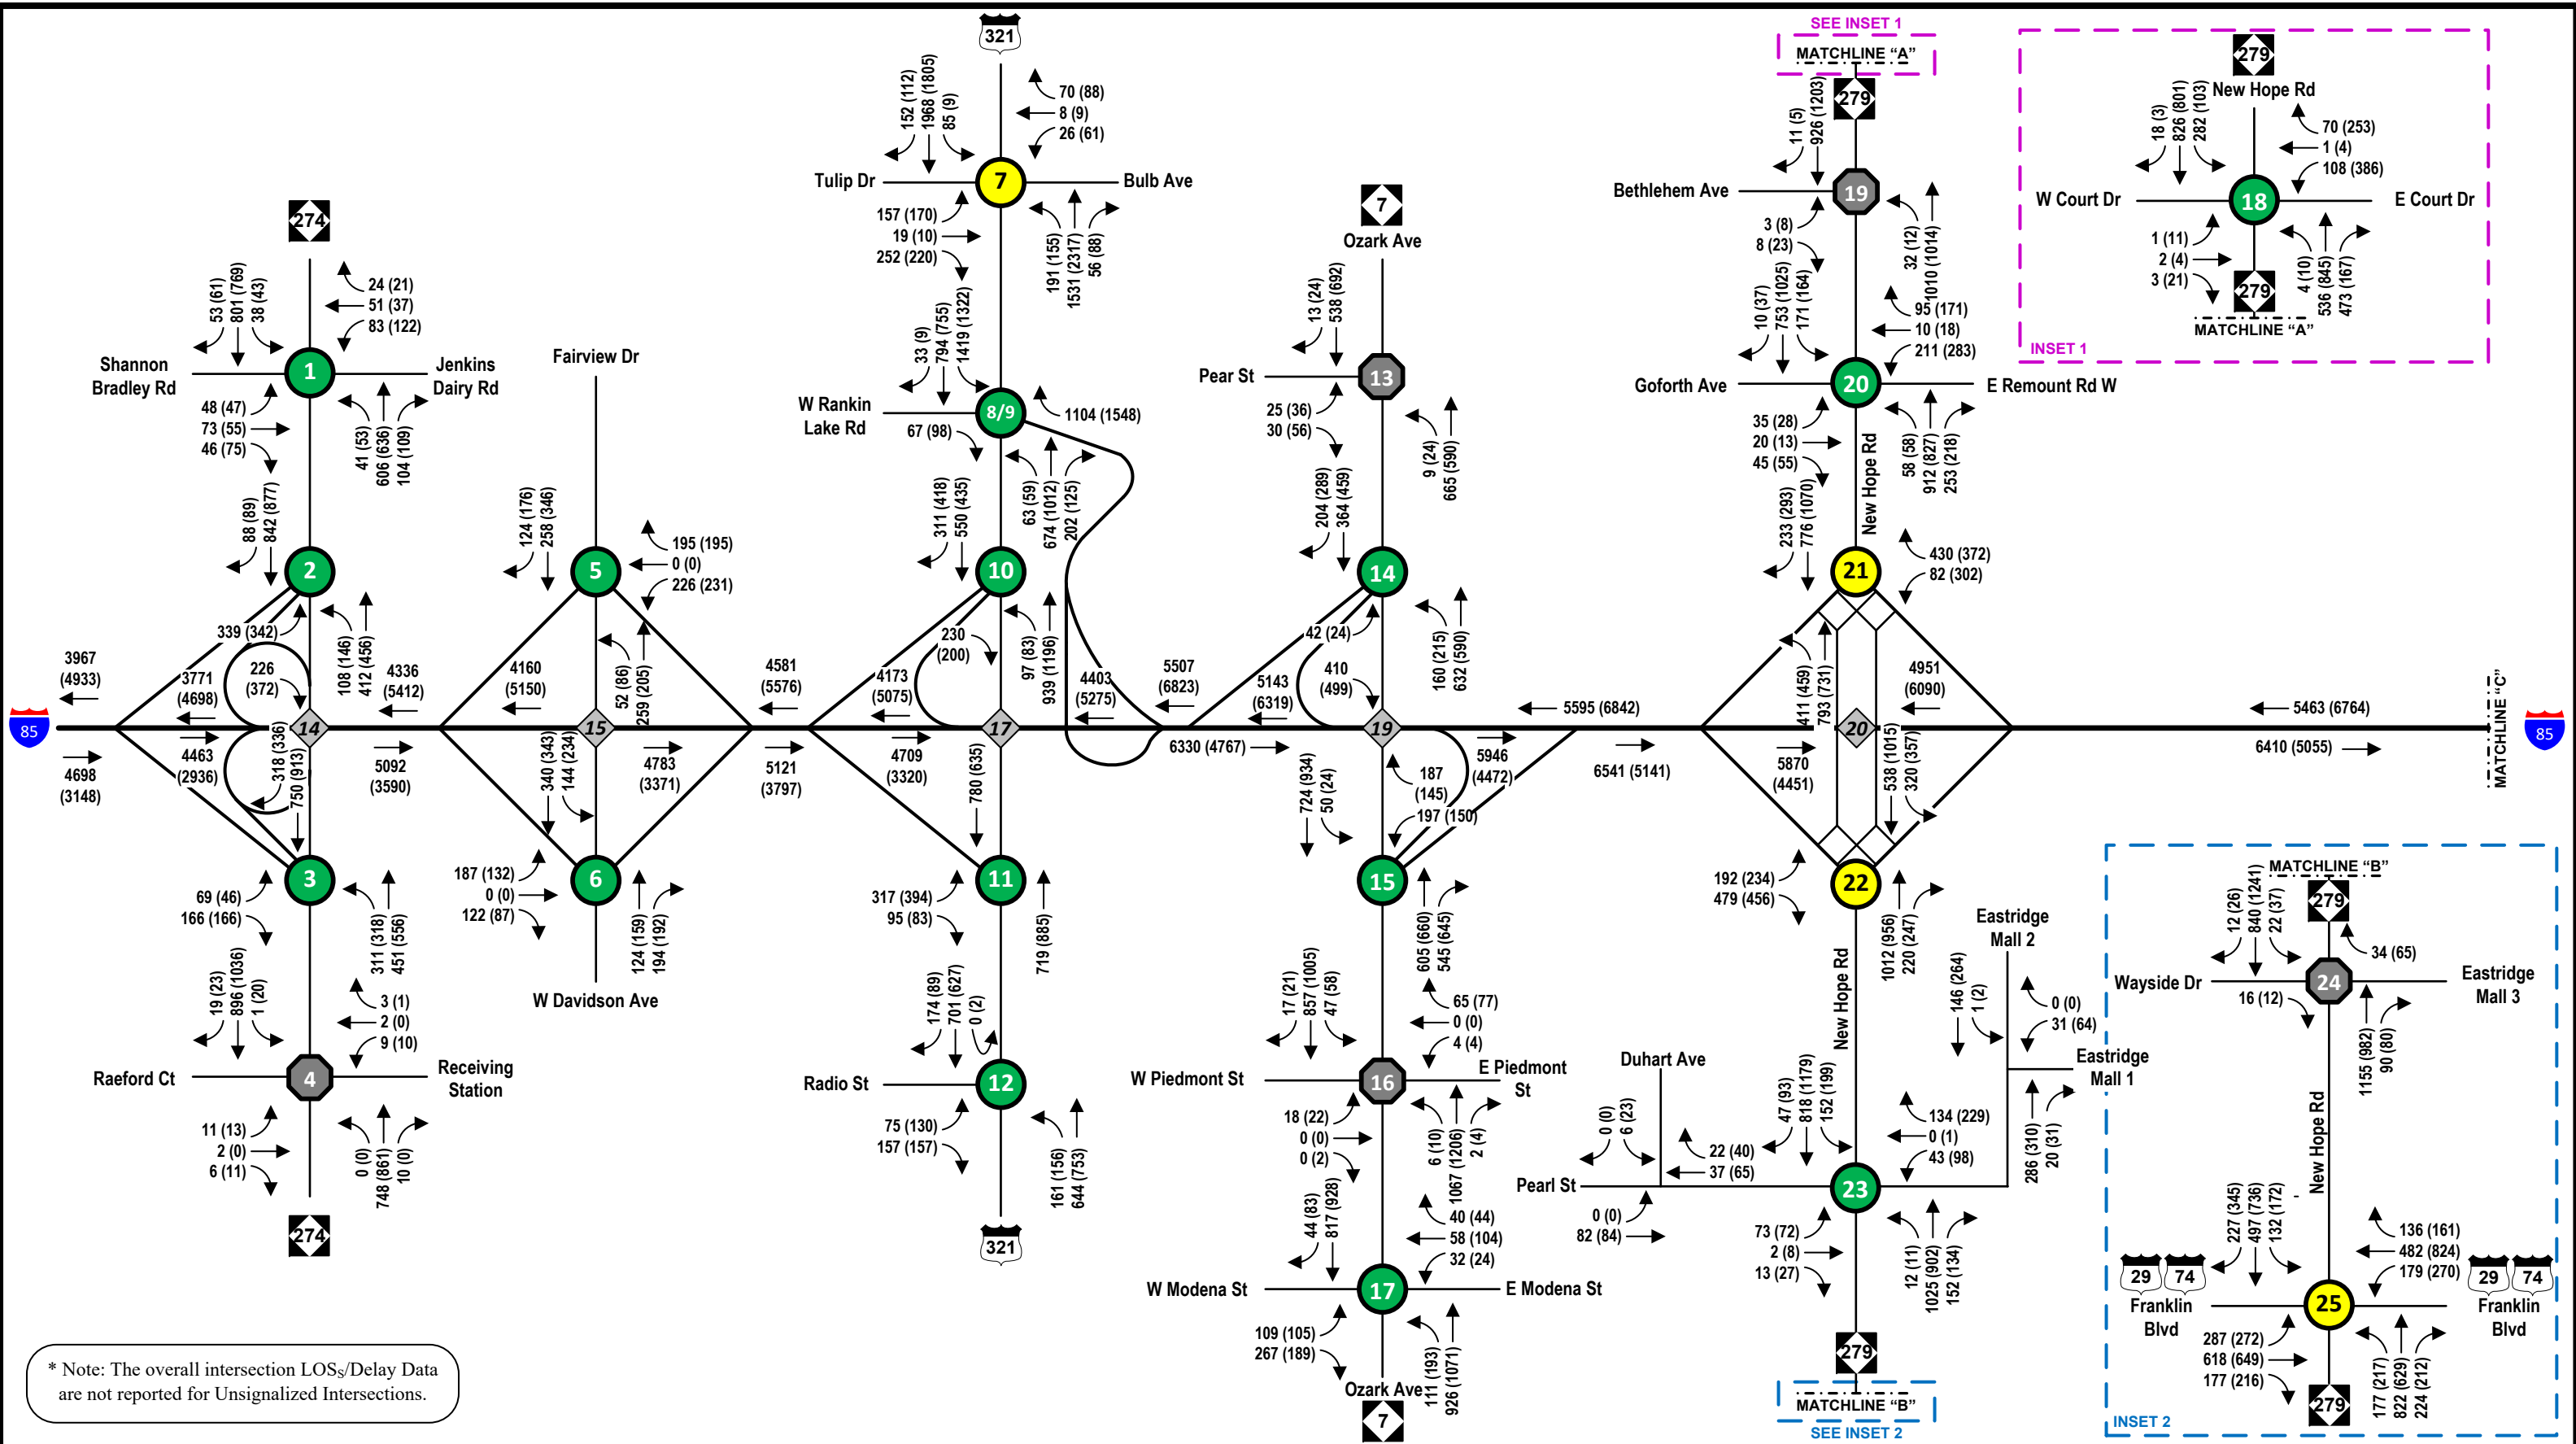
321
152 (112)
1968 (1805)
85 (9)
70 (88)
8 (9)
26 (61)
Tulip Dr
7
Bulb Ave
157 (170)
19 (10)
252 (220)
191 (155)
1531 (2317)
56 (88)
274
53 (61)
801 (769)
38 (43)
24 (21)
51 (37)
83 (122)
Shannon Bradley Rd
1
Jenkins Dairy Rd
48 (47)
73 (55)
46 (75)
41 (53)
606 (636)
104 (109)
88 (89)
842 (877)
2
339 (342)
108 (146)
412 (456)
Fairview Dr
124 (176)
258 (346)
5
195 (195)
0 (0)
226 (231)
33 (9)
794 (755)
1419 (1322)
W Rankin Lake Rd
8/9
1104 (1548)
67 (98)
63 (59)
674 (1012)
202 (125)
311 (418)
550 (435)
10
230 (200)
97 (83)
939 (1196)
7
Ozark Ave
13 (24)
538 (692)
Pear St
13
25 (36)
30 (56)
9 (24)
665 (590)
204 (289)
364 (459)
14
42 (24)
410 (499)
160 (215)
632 (590)
SEE INSET 1
MATCHLINE "A"
279
11 (5)
926 (1203)
Bethlehem Ave
19
3 (8)
8 (23)
32 (12)
1010 (1014)
10 (37)
753 (1025)
171 (164)
95 (171)
10 (18)
211 (283)
Goforth Ave
20
E Remount Rd W
35 (28)
20 (13)
45 (55)
58 (58)
912 (827)
253 (218)
New Hope Rd
233 (293)
776 (1070)
21
430 (372)
82 (302)
279
New Hope Rd
18 (3)
826 (801)
282 (103)
70 (253)
1 (4)
108 (386)
W Court Dr
18
E Court Dr
1 (11)
2 (4)
3 (21)
279
4 (10)
536 (845)
473 (167)
MATCHLINE "A"
INSET 1
3967 (4933)
3771 (4698)
226 (372)
4336 (5412)
85
4463 (2936)
4698 (3148)
14
318 (336)
750 (913)
5092 (3590)
4160 (5150)
15
52 (86)
259 (205)
4581 (5576)
4173 (5075)
17
4403 (5275)
5507 (6823)
5143 (6319)
19
5595 (6842)
411 (459)
793 (731)
4951 (6090)
20
5463 (6764)
MATCHLINE "C"
85
340 (343)
144 (234)
4783 (3371)
5121 (3797)
4709 (3320)
780 (635)
6330 (4767)
724 (934)
50 (24)
187 (145)
197 (150)
5946 (4472)
6541 (5141)
5870 (4451)
538 (1015)
320 (357)
6410 (5055)
69 (46)
166 (166)
3
311 (318)
451 (556)
187 (132)
0 (0)
122 (87)
6
124 (159)
194 (192)
317 (394)
95 (83)
11
719 (885)
15
605 (660)
545 (645)
192 (234)
479 (456)
22
1012 (956)
220 (247)
19 (23)
896 (1036)
1 (20)
3 (1)
2 (0)
9 (10)
W Davidson Ave
174 (89)
701 (627)
0 (2)
17 (21)
857 (1005)
47 (58)
65 (77)
0 (0)
4 (4)
Raeford Ct
4
Receiving Station
Radio St
12
W Piedmont St
16
E Piedmont St
11 (13)
2 (0)
6 (11)
0 (0)
748 (861)
10 (0)
75 (130)
157 (157)
161 (156)
644 (753)
18 (22)
0 (0)
0 (2)
6 (10)
1067 (1206)
2 (4)
274
321
44 (83)
817 (928)
40 (44)
58 (104)
32 (24)
W Modena St
17
E Modena St
109 (105)
267 (189)
111 (193)
926 (1071)
Ozark Ave
7
Eastridge Mall 2
146 (264)
1 (2)
0 (0)
31 (64)
Eastridge Mall 1
Duhart Ave
New Hope Rd
0 (0)
6 (23)
22 (40)
37 (65)
47 (93)
818 (1179)
152 (199)
134 (229)
0 (1)
43 (98)
Pearl St
23
286 (310)
20 (31)
0 (0)
82 (84)
73 (72)
2 (8)
13 (27)
12 (11)
1025 (902)
152 (134)
279
MATCHLINE "B"
SEE INSET 2
MATCHLINE "B"
279
12 (26)
840 (1241)
22 (37)
34 (65)
Wayside Dr
24
Eastridge Mall 3
16 (12)
1155 (982)
90 (80)
New Hope Rd
227 (345)
497 (736)
132 (172)
136 (161)
482 (824)
179 (270)
29 74
Franklin Blvd
25
29 74
Franklin Blvd
287 (272)
618 (649)
177 (216)
177 (217)
822 (629)
224 (212)
279
INSET 2
* Note: The overall intersection LOS$_S$/Delay Data are not reported for Unsignalized Intersections.